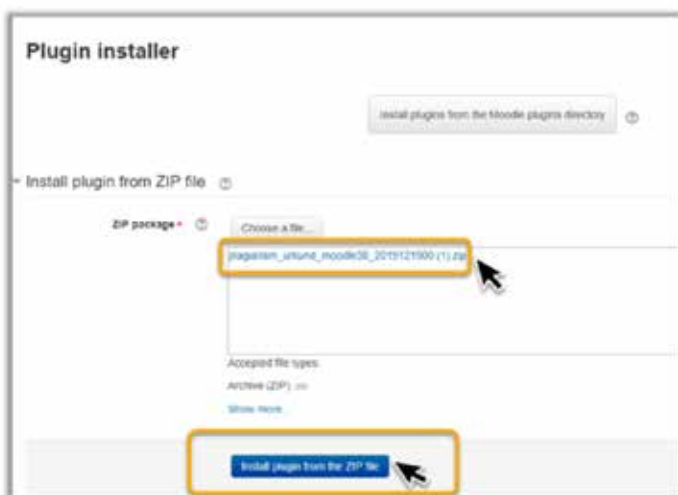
Plugin installer

Install plugins from the Moodle plugins directory

Install plugin from ZIP file

ZIP package

Choose a file...

plagiarism_urkund_moodle38_2019121900 (1).zip

Accepted file types:

Archive (ZIP) .zip

Show more...

Install plugin from the ZIP file